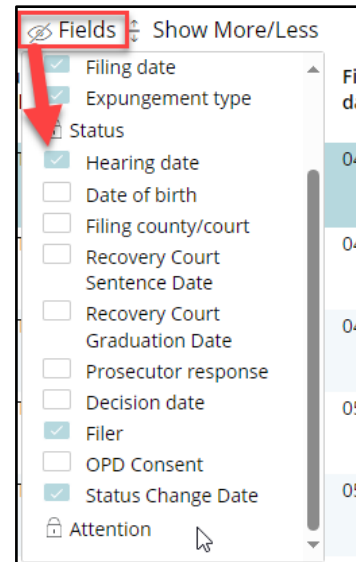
Fields Show More/Less

Filing date
Expungement type
Status
Hearing date
Date of birth
Filing county/court
Recovery Court Sentence Date
Recovery Court Graduation Date
Prosecutor response
Decision date
Filer
OPD Consent
Status Change Date
Attention

Fi
da
04
04
04
05
05